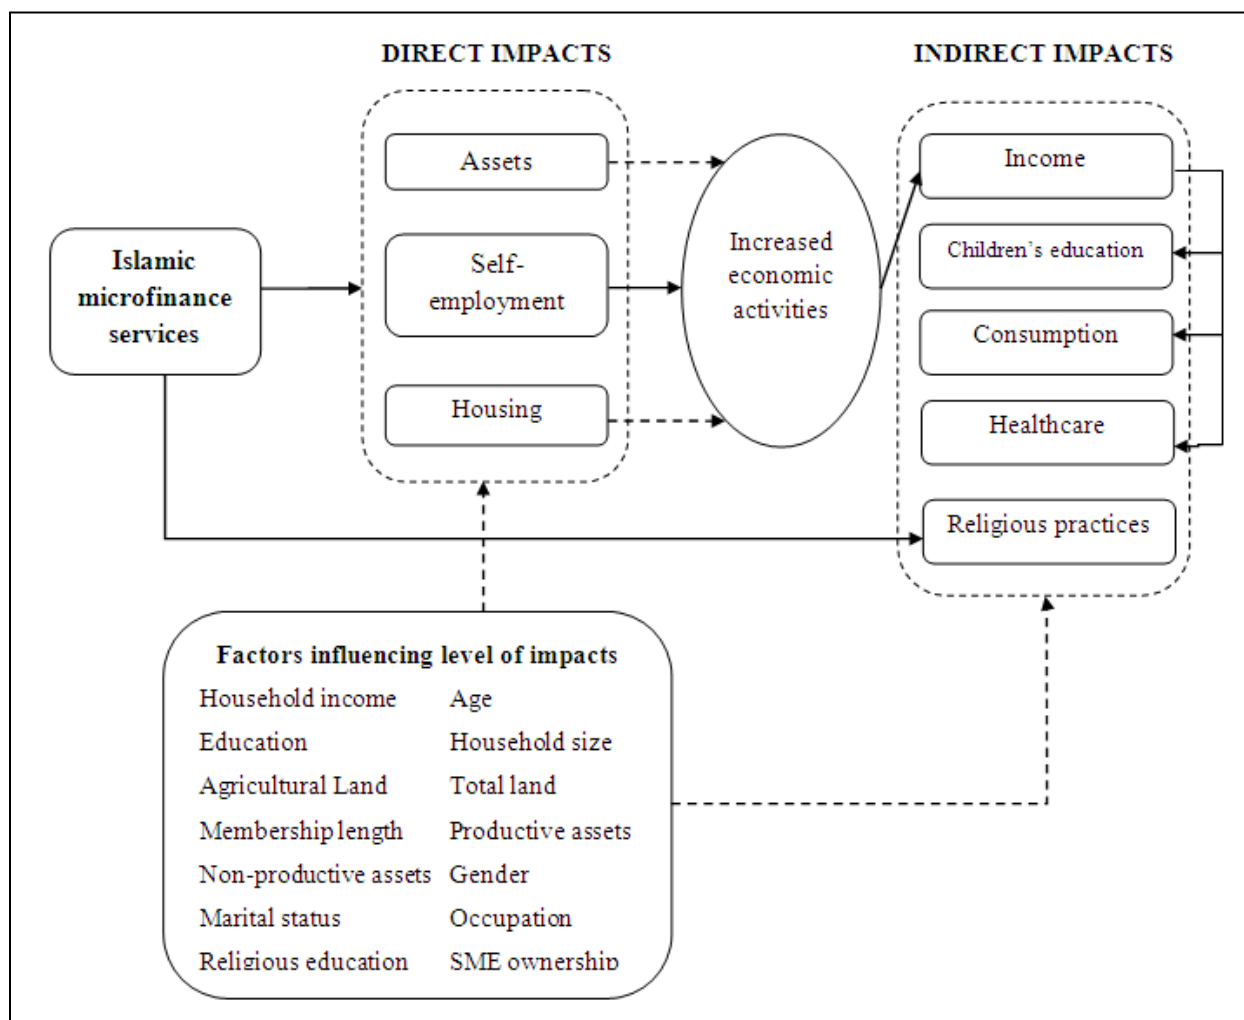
DIRECT IMPACTS

INDIRECT IMPACTS

Islamic microfinance services

Assets

Self-employment

Housing

Increased economic activities

Income

Children's education

Consumption

Healthcare

Religious practices

Factors influencing level of impacts

Household income
Education
Agricultural Land
Membership length
Non-productive assets
Marital status
Religious education

Age
Household size
Total land
Productive assets
Gender
Occupation
SME ownership